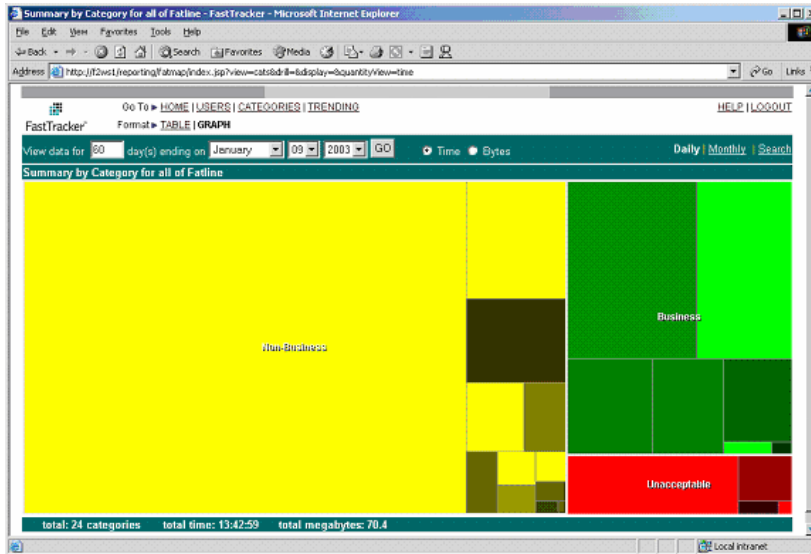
Summary by Category for all of Fatline - FastTracker - Microsoft Internet Explorer

File Edit View Favorites Tools Help

Back Search Favorites Media

Address http://f2ws1/reporting/fatmap/index.jsp?view=cats&drill=&display=&quantityView=time

Go Links

FastTracker

Go To ▶ HOME | USERS | CATEGORIES | TRENDING

Format ▶ TABLE | GRAPH

HELP | LOGOUT

View data for 60 day(s) ending on January 09 2003 GO

Time Bytes

Daily | Monthly | Search

Summary by Category for all of Fatline

Non-Business

Business

Unacceptable

total: 24 categories total time: 13:42:59 total megabytes: 70.4

Local intranet